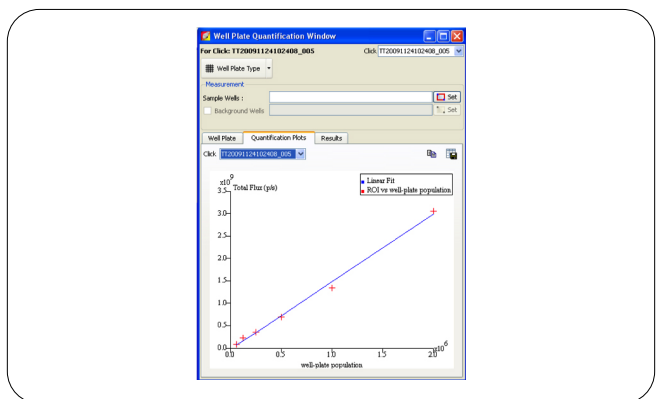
Well Plate Quantification Window

For Click: TT20091124102408_005

Click TT20091124102408_005

Well Plate Type

Measurement

Sample Wells :

Set

Background Wells

Set

Well Plate

Quantification Plots

Results

Click TT20091124102408_005

$x10^9$

Total Flux (p/s)

Linear Fit

ROI vs well-plate population

3.5

3.0

2.5

2.0

1.5

1.0

0.5

0.0

0.0

0.5

1.0

1.5

2.0

$x10^6$

well-plate population